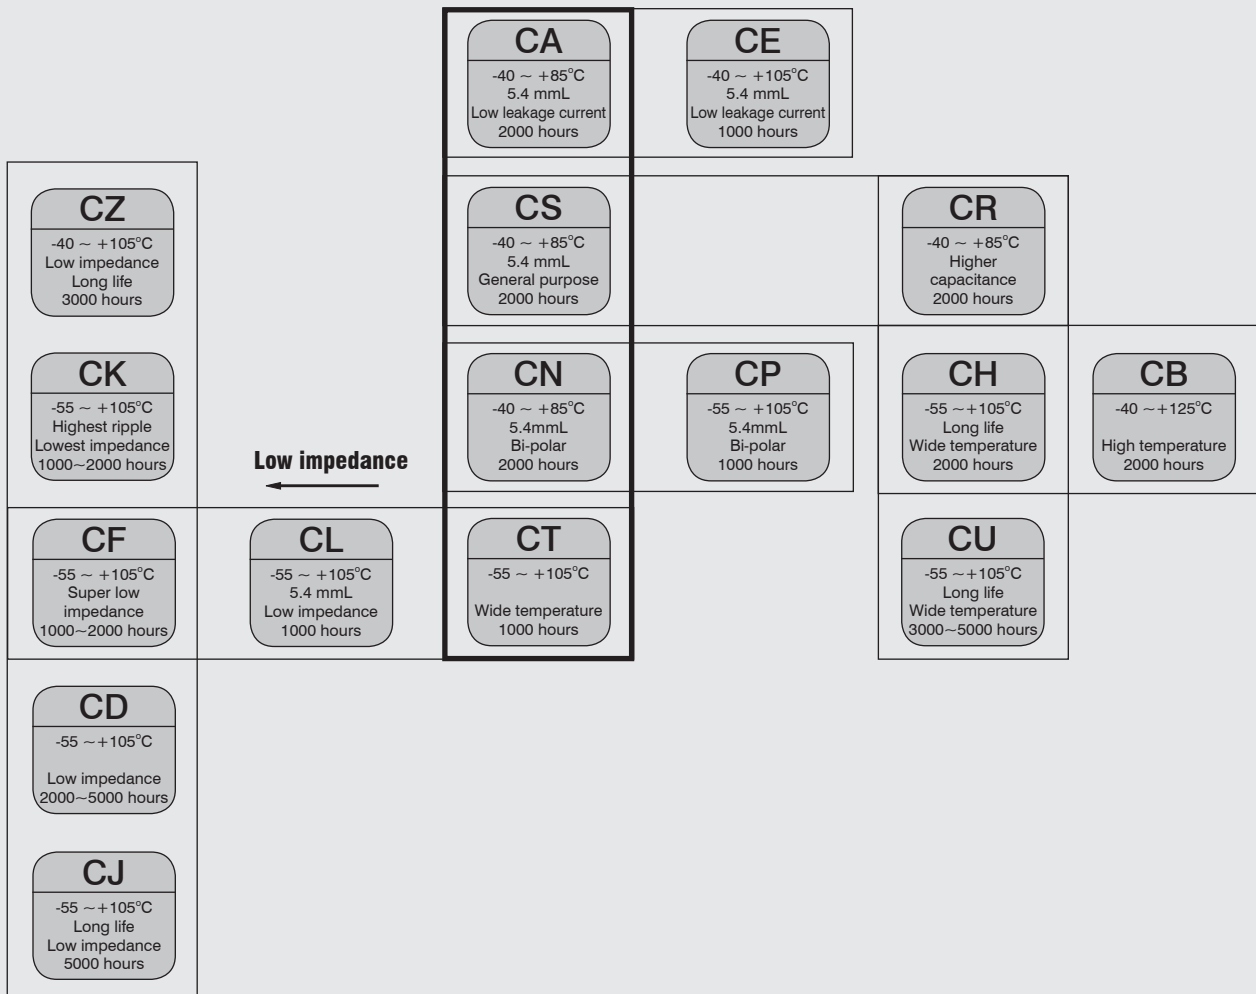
CA
-40 ~ +85°C
5.4 mmL
Low leakage current
2000 hours

CE
-40 ~ +105°C
5.4 mmL
Low leakage current
1000 hours

CZ
-40 ~ +105°C
Low impedance
Long life
3000 hours

CS
-40 ~ +85°C
5.4 mmL
General purpose
2000 hours

CR
-40 ~ +85°C
Higher capacitance
2000 hours

CK
-55 ~ +105°C
Highest ripple
Lowest impedance
1000~2000 hours

CN
-40 ~ +85°C
5.4mmL
Bi-polar
2000 hours

CP
-55 ~ +105°C
5.4mmL
Bi-polar
1000 hours

CH
-55 ~+105°C
Long life
Wide temperature
2000 hours

CB
-40 ~+125°C
High temperature
2000 hours

Low impedance

CF
-55 ~ +105°C
Super low impedance
1000~2000 hours

CL
-55 ~ +105°C
5.4 mmL
Low impedance
1000 hours

CT
-55 ~ +105°C
Wide temperature
1000 hours

CU
-55 ~+105°C
Long life
Wide temperature
3000~5000 hours

CD
-55 ~+105°C
Low impedance
2000~5000 hours

CJ
-55 ~+105°C
Long life
Low impedance
5000 hours